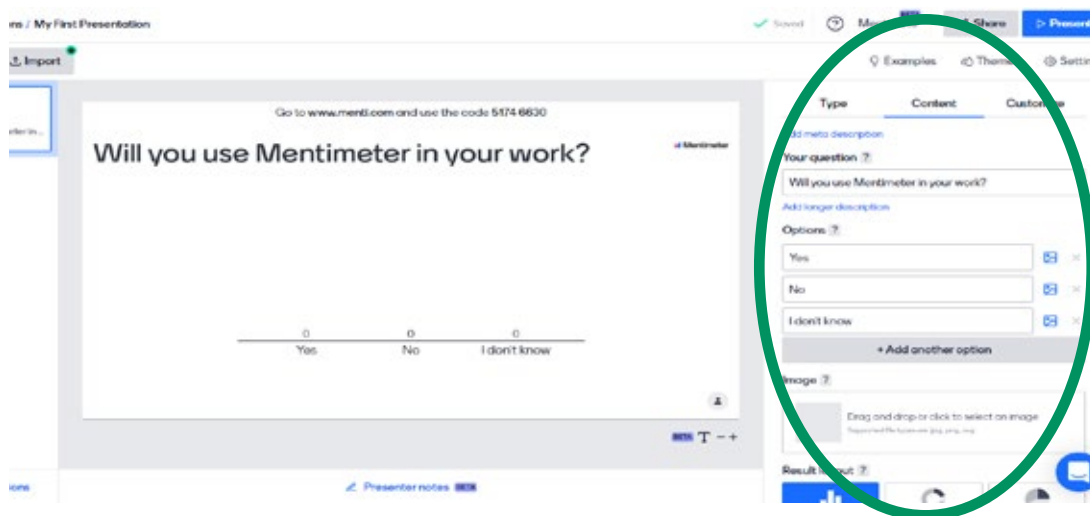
ns / My First Presentation

Saved

Me

Share

Present

Import

Examples

Theme

Settin

Type

Content

Customize

Go to www.menti.com and use the code 5174 6630

Will you use Mentimeter in your work?

Mentimeter

dd meta description

Your question ?

Will you use Mentimeter in your work?

Add longer description

Options ?

Yes

No

I don't know

+ Add another option

Image ?

Drag and drop or click to select an image

0 | 0 | 0
Yes | No | I don't know

Result layout ?

ons

Presenter notes BETA

BETA T − +